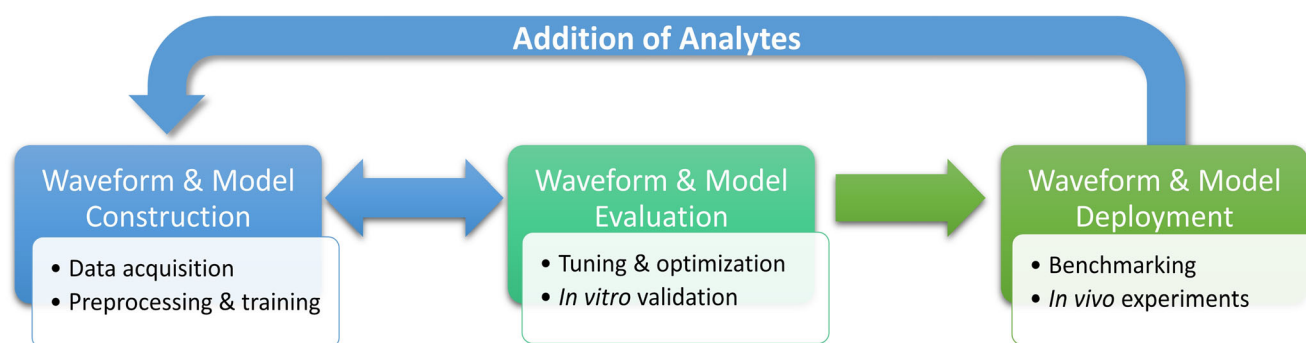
Addition of Analytes

Waveform & Model Construction

• Data acquisition
• Preprocessing & training

Waveform & Model Evaluation

• Tuning & optimization
• In vitro validation

Waveform & Model Deployment

• Benchmarking
• In vivo experiments